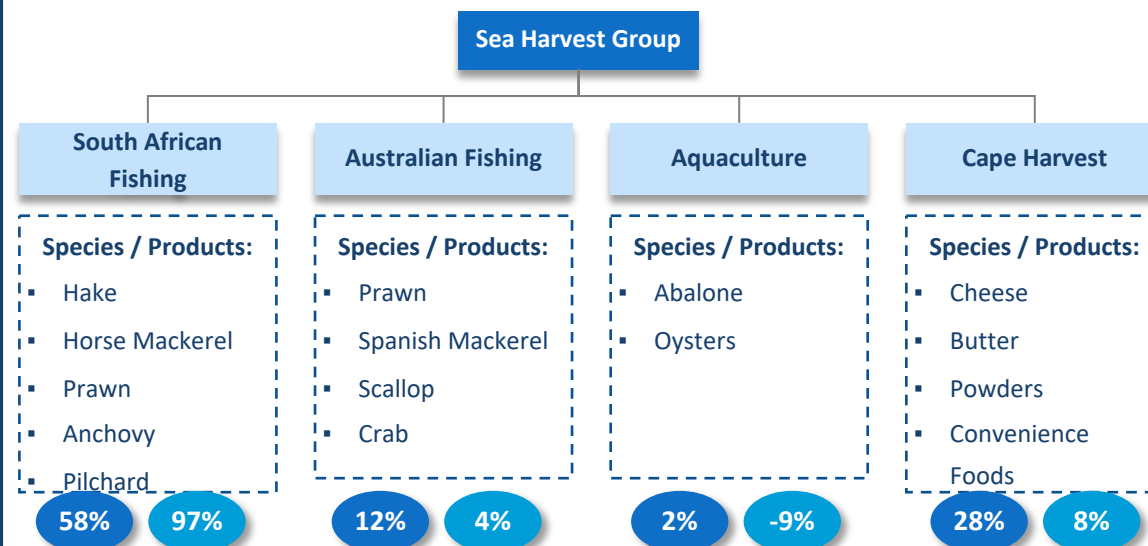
Sea Harvest Group

South African Fishing

Species / Products:
- Hake
- Horse Mackerel
- Prawn
- Anchovy
- Pilchard

58% 97%

Australian Fishing

Species / Products:
- Prawn
- Spanish Mackerel
- Scallop
- Crab

12% 4%

Aquaculture

Species / Products:
- Abalone
- Oysters

2% -9%

Cape Harvest

Species / Products:
- Cheese
- Butter
- Powders
- Convenience Foods

28% 8%